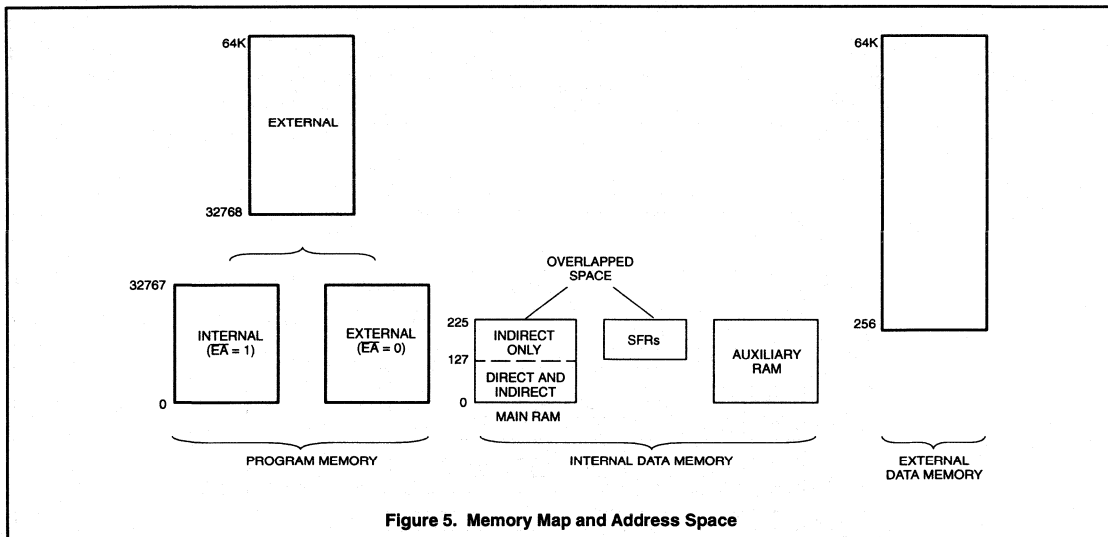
64K

EXTERNAL

32768

32767

INTERNAL
($\overline{EA}$ = 1)

EXTERNAL
($\overline{EA}$ = 0)

0

PROGRAM MEMORY

OVERLAPPED
SPACE

225

INDIRECT
ONLY

127

DIRECT AND
INDIRECT

0

MAIN RAM

SFRs

AUXILIARY
RAM

INTERNAL DATA MEMORY

64K

256

EXTERNAL
DATA MEMORY

Figure 5. Memory Map and Address Space